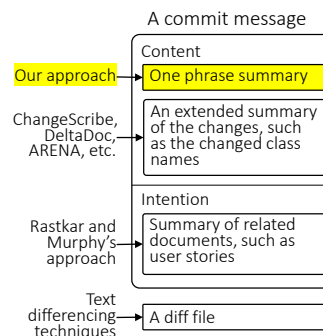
A commit message

Content

Our approach

One phrase summary

ChangeScribe, DeltaDoc, ARENA, etc.

An extended summary of the changes, such as the changed class names

Intention

Rastkar and Murphy's approach

Summary of related documents, such as user stories

Text differencing techniques

A diff file